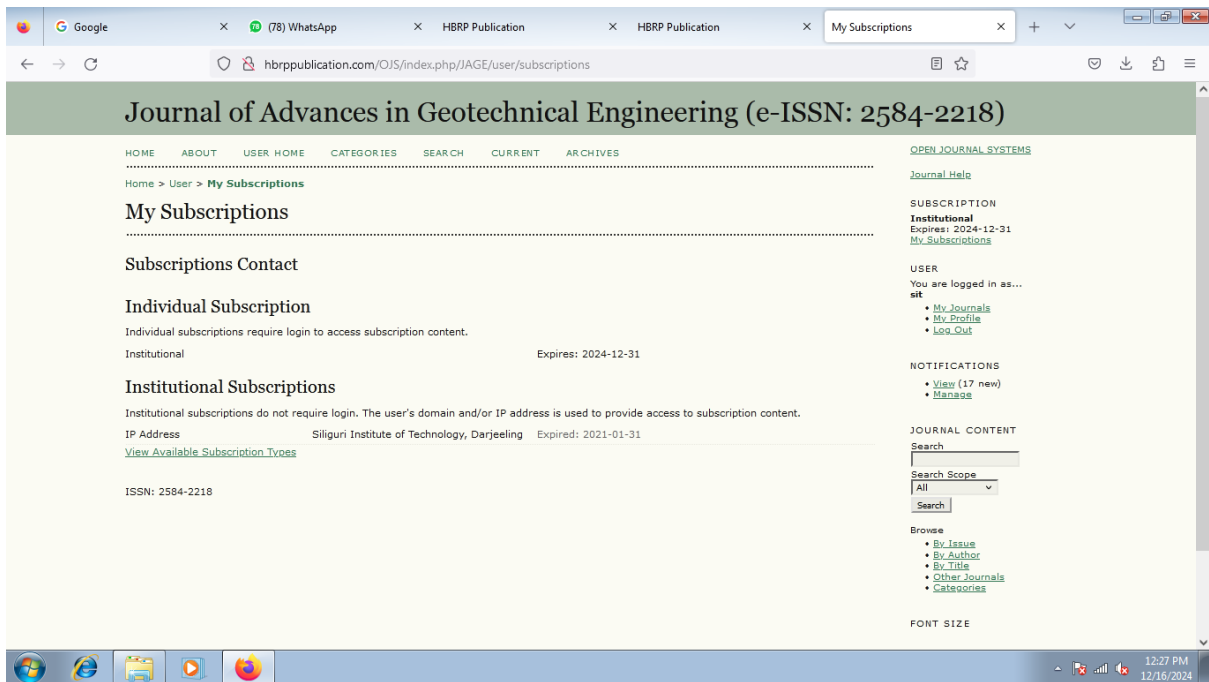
Google × (78) WhatsApp × HBRP Publication × HBRP Publication × My Subscriptions × +

hbrppublication.com/OJS/index.php/JAGE/user/subscriptions

Journal of Advances in Geotechnical Engineering (e-ISSN: 2584-2218)

HOME ABOUT USER HOME CATEGORIES SEARCH CURRENT ARCHIVES

Home > User > My Subscriptions

My Subscriptions

Subscriptions Contact

Individual Subscription

Individual subscriptions require login to access subscription content.

Institutional Expires: 2024-12-31

Institutional Subscriptions

Institutional subscriptions do not require login. The user's domain and/or IP address is used to provide access to subscription content.

IP Address Siliguri Institute of Technology, Darjeeling Expired: 2021-01-31

View Available Subscription Types

ISSN: 2584-2218

OPEN JOURNAL SYSTEMS

Journal Help

SUBSCRIPTION
Institutional
Expires: 2024-12-31
My Subscriptions

USER
You are logged in as...
sit
• My Journals
• My Profile
• Log Out

NOTIFICATIONS
• View (17 new)
• Manage

JOURNAL CONTENT
Search

Search Scope
All
Search

Browse
• By Issue
• By Author
• By Title
• Other Journals
• Categories

FONT SIZE

12:27 PM
12/16/2024